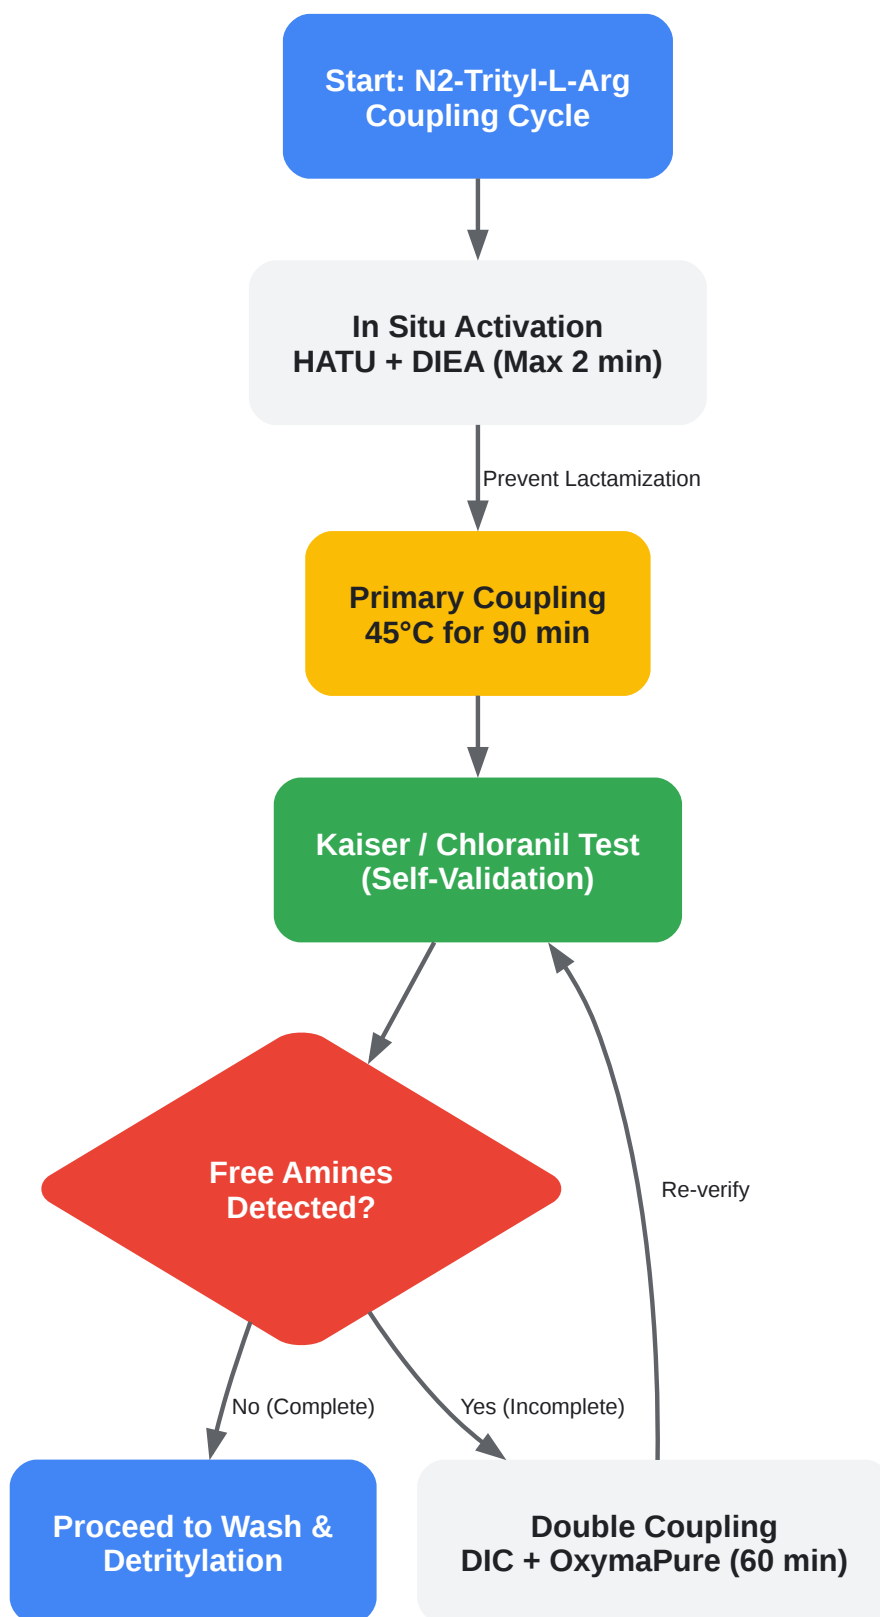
Start: N2-Trityl-L-Arg Coupling Cycle

In Situ Activation
HATU + DIEA (Max 2 min)

Prevent Lactamization

Primary Coupling
45°C for 90 min

Kaiser / Chloranil Test
(Self-Validation)

Free Amines Detected?

Re-verify

No (Complete)

Yes (Incomplete)

Proceed to Wash & Detritylation

Double Coupling
DIC + OxymaPure (60 min)